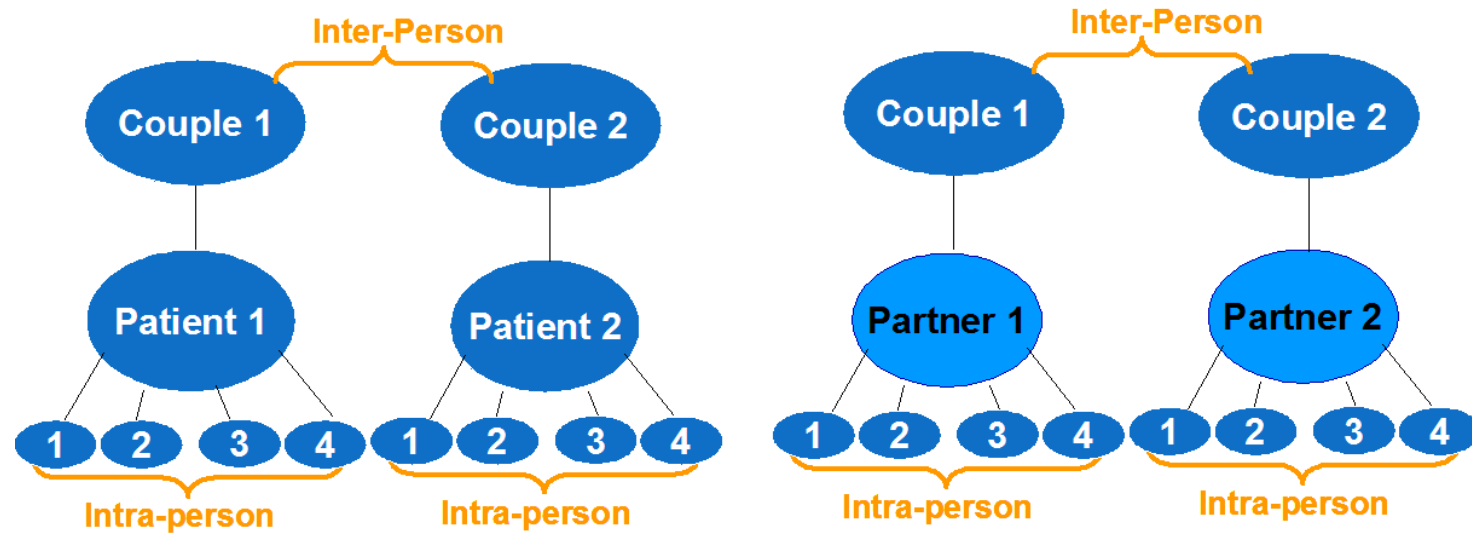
Inter-Person

Couple 1

Couple 2

Patient 1

Patient 2

1 2 3 4

1 2 3 4

Intra-person

Intra-person

Inter-Person

Couple 1

Couple 2

Partner 1

Partner 2

1 2 3 4

1 2 3 4

Intra-person

Intra-person